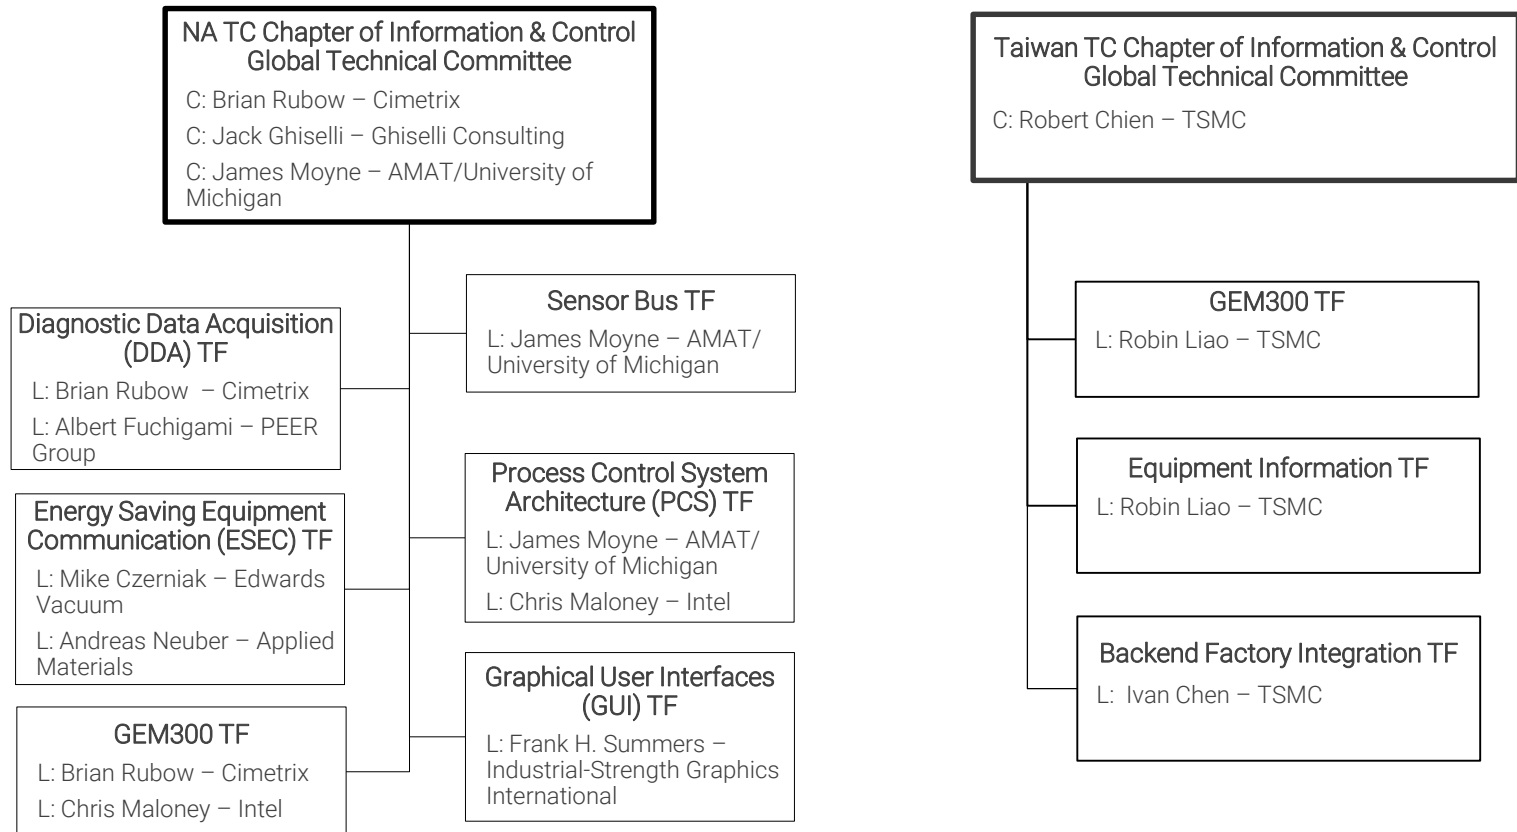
NA TC Chapter of Information & Control Global Technical Committee

C: Brian Rubow – Cimetrix

C: Jack Ghiselli – Ghiselli Consulting

C: James Moyne – AMAT/University of Michigan

Diagnostic Data Acquisition (DDA) TF

L: Brian Rubow – Cimetrix

L: Albert Fuchigami – PEER Group

Energy Saving Equipment Communication (ESEC) TF

L: Mike Czerniak – Edwards Vacuum

L: Andreas Neuber – Applied Materials

GEM300 TF

L: Brian Rubow – Cimetrix

L: Chris Maloney – Intel

Sensor Bus TF

L: James Moyne – AMAT/ University of Michigan

Process Control System Architecture (PCS) TF

L: James Moyne – AMAT/ University of Michigan

L: Chris Maloney – Intel

Graphical User Interfaces (GUI) TF

L: Frank H. Summers – Industrial-Strength Graphics International

Taiwan TC Chapter of Information & Control Global Technical Committee

C: Robert Chien – TSMC

GEM300 TF

L: Robin Liao – TSMC

Equipment Information TF

L: Robin Liao – TSMC

Backend Factory Integration TF

L: Ivan Chen – TSMC